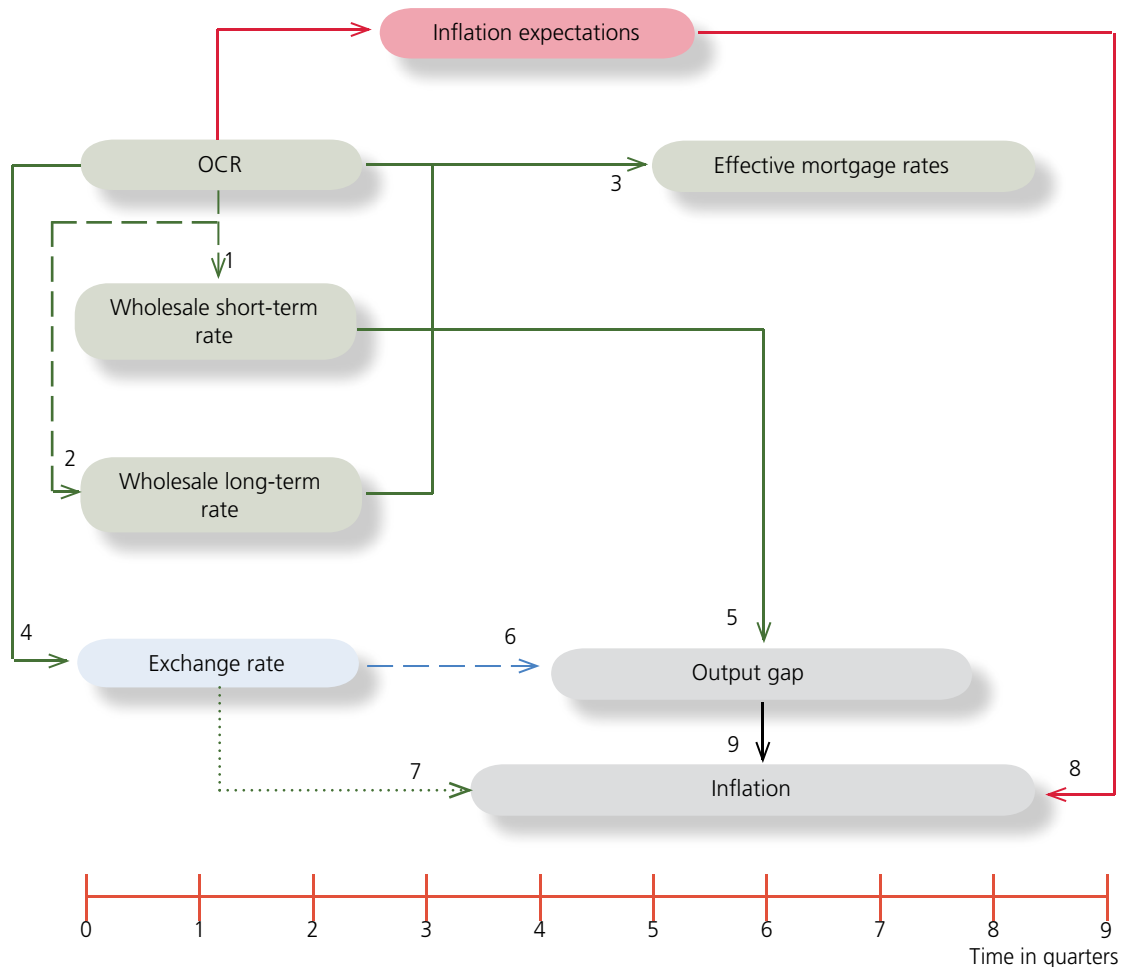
Inflation expectations

OCR

3

Effective mortgage rates

1

Wholesale short-term rate

2

Wholesale long-term rate

4

Exchange rate

6

5

Output gap

9

7

Inflation

8

0 1 2 3 4 5 6 7 8 9

Time in quarters